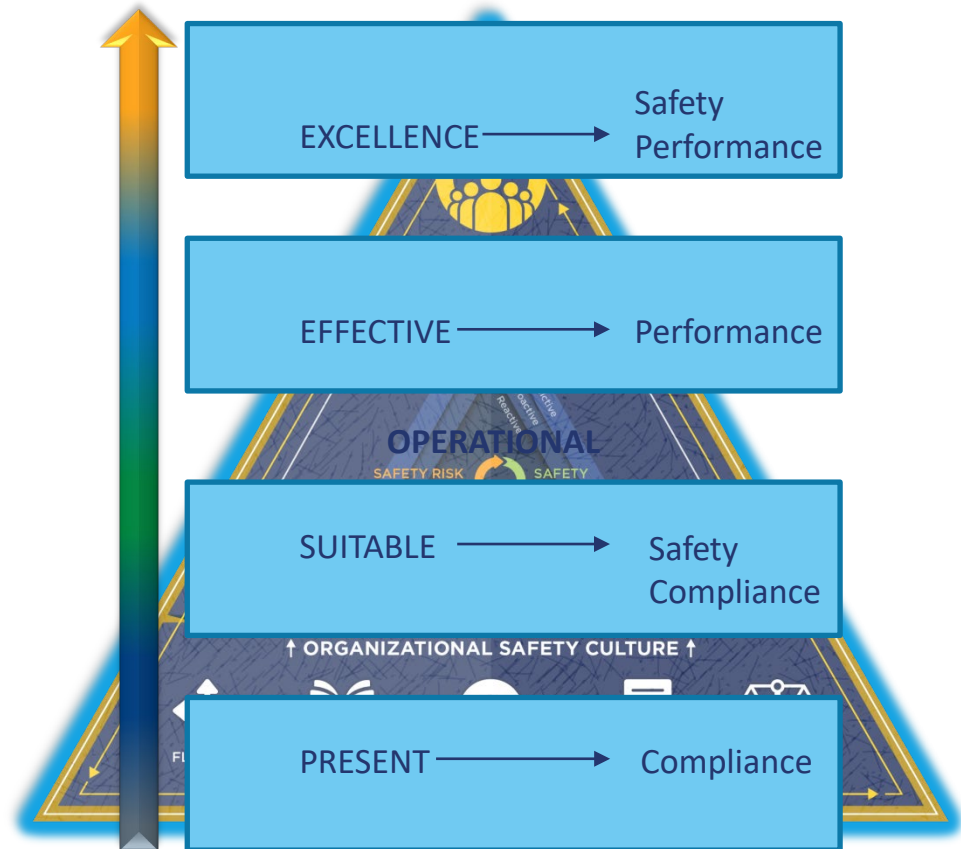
EXCELLENCE → Safety Performance

EFFECTIVE → Performance

Reactive
oactive
ctive

OPERATIONAL

SAFETY RISK SAFETY

SUITABLE → Safety Compliance

↑ ORGANIZATIONAL SAFETY CULTURE ↑

FI

PRESENT → Compliance